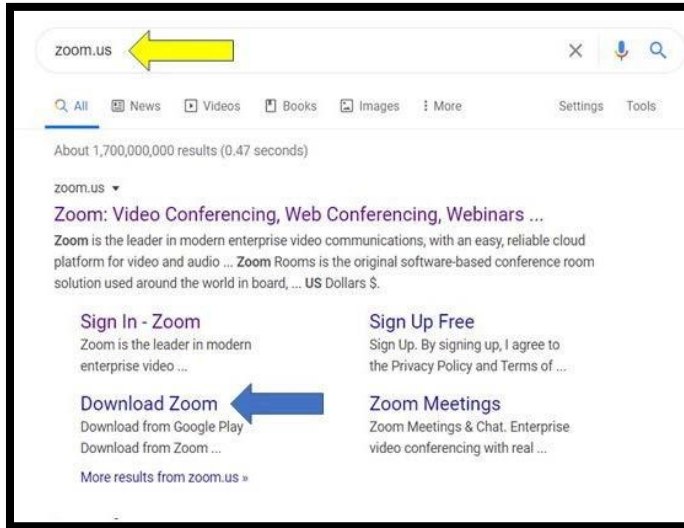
zoom.us

All News Videos Books Images More Settings Tools

About 1,700,000,000 results (0.47 seconds)

zoom.us ▾

Zoom: Video Conferencing, Web Conferencing, Webinars ...

Zoom is the leader in modern enterprise video communications, with an easy, reliable cloud platform for video and audio ... Zoom Rooms is the original software-based conference room solution used around the world in board, ... US Dollars $.

Sign In - Zoom
Zoom is the leader in modern enterprise video ...

Sign Up Free
Sign Up. By signing up, I agree to the Privacy Policy and Terms of ...

Download Zoom
Download from Google Play Download from Zoom ...

Zoom Meetings
Zoom Meetings & Chat. Enterprise video conferencing with real ...

More results from zoom.us »